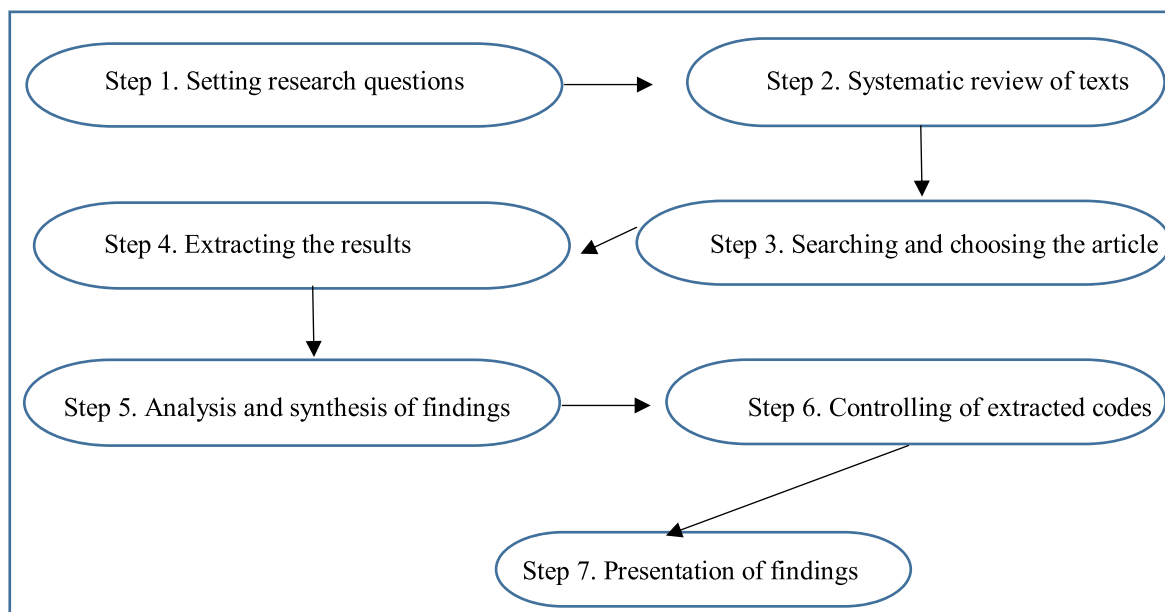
Step 1. Setting research questions

Step 2. Systematic review of texts

Step 3. Searching and choosing the article

Step 4. Extracting the results

Step 5. Analysis and synthesis of findings

Step 6. Controlling of extracted codes

Step 7. Presentation of findings